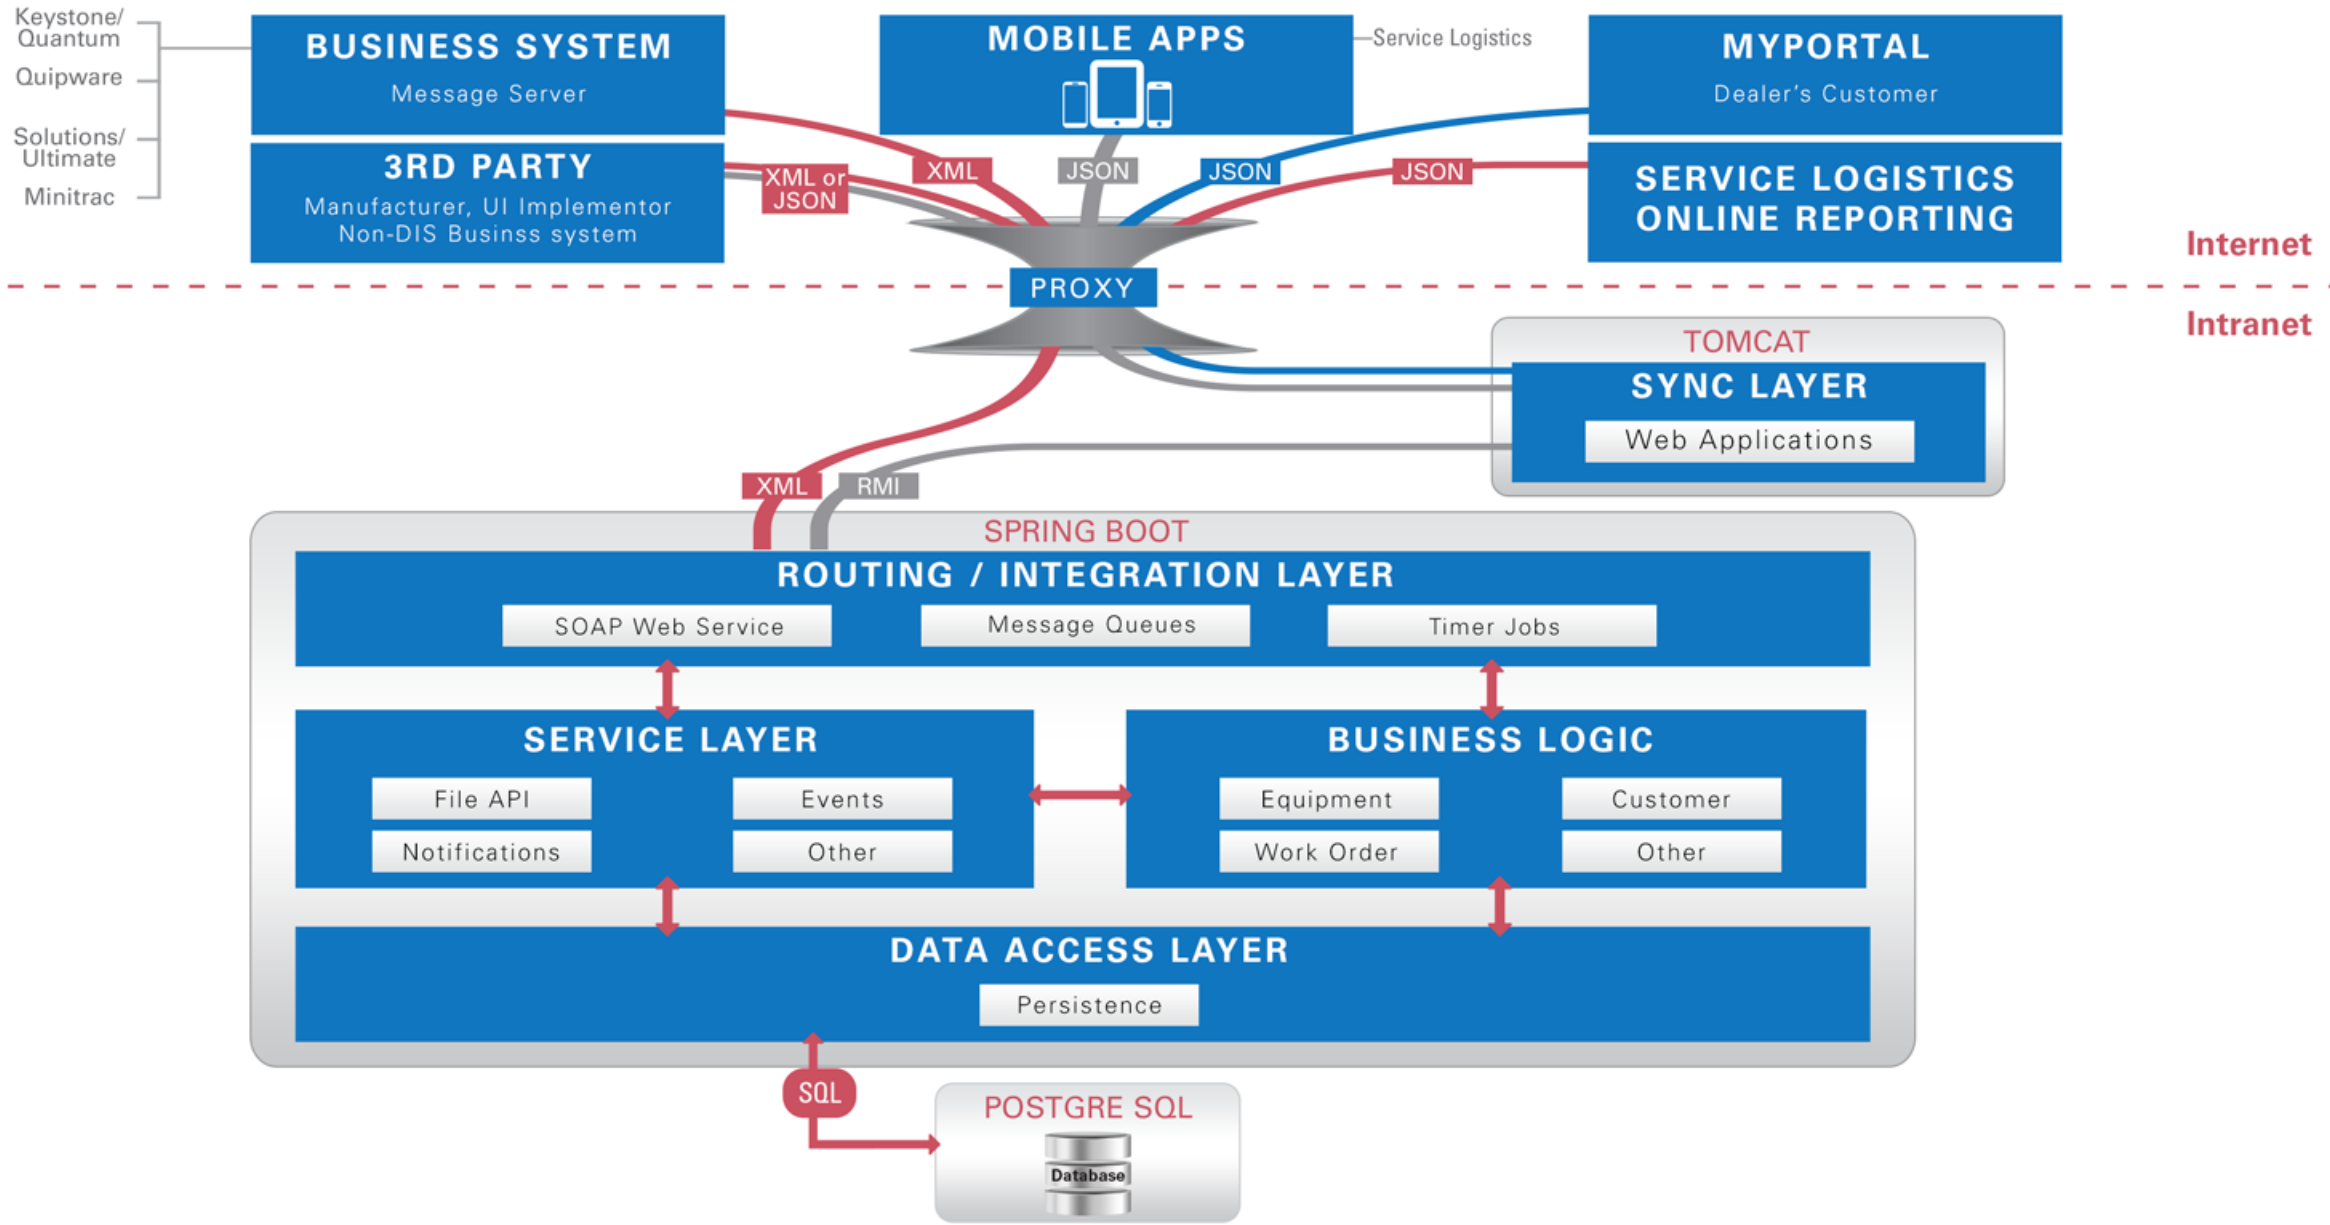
Keystone/
Quantum
Quipware
Solutions/
Ultimate
Minitrac

BUSINESS SYSTEM
Message Server

3RD PARTY
Manufacturer, UI Implementor
Non-DIS Businss system

MOBILE APPS

Service Logistics

MYPORTAL
Dealer's Customer

SERVICE LOGISTICS
ONLINE REPORTING

XML or JSON
XML
JSON
JSON
JSON

PROXY

Internet
Intranet

TOMCAT
SYNC LAYER
Web Applications

XML
RMI

SPRING BOOT
ROUTING / INTEGRATION LAYER
SOAP Web Service
Message Queues
Timer Jobs

SERVICE LAYER
File API
Events
Notifications
Other

BUSINESS LOGIC
Equipment
Customer
Work Order
Other

DATA ACCESS LAYER
Persistence

SQL

POSTGRE SQL
Database